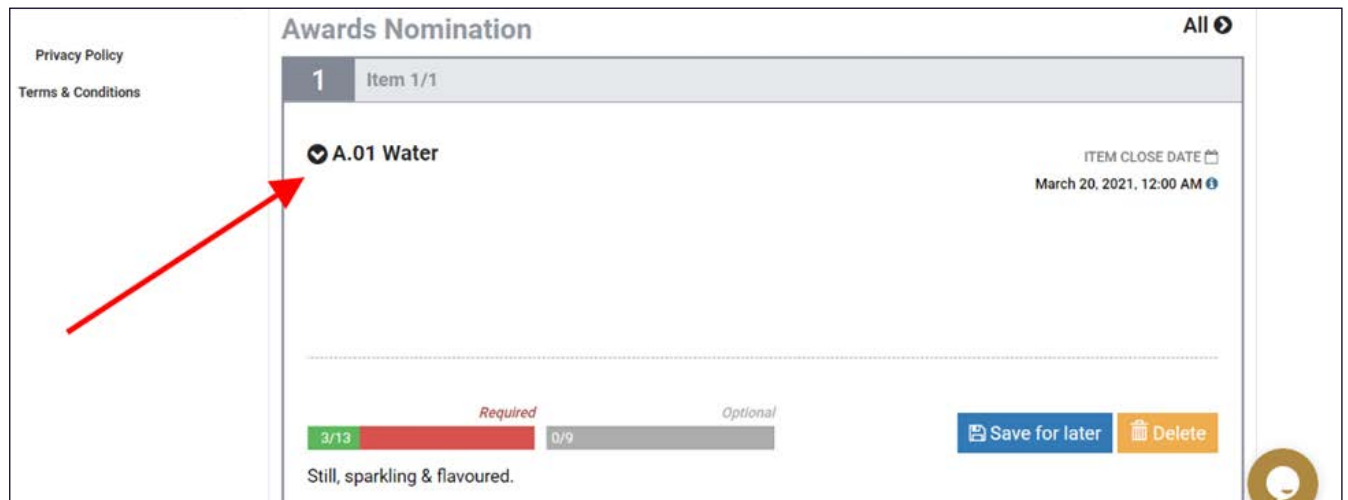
Privacy Policy

Terms & Conditions

Awards Nomination

All

1

Item 1/1

A.01 Water

ITEM CLOSE DATE

March 20, 2021, 12:00 AM

Required

Optional

3/13

0/9

Save for later

Delete

Still, sparkling & flavoured.